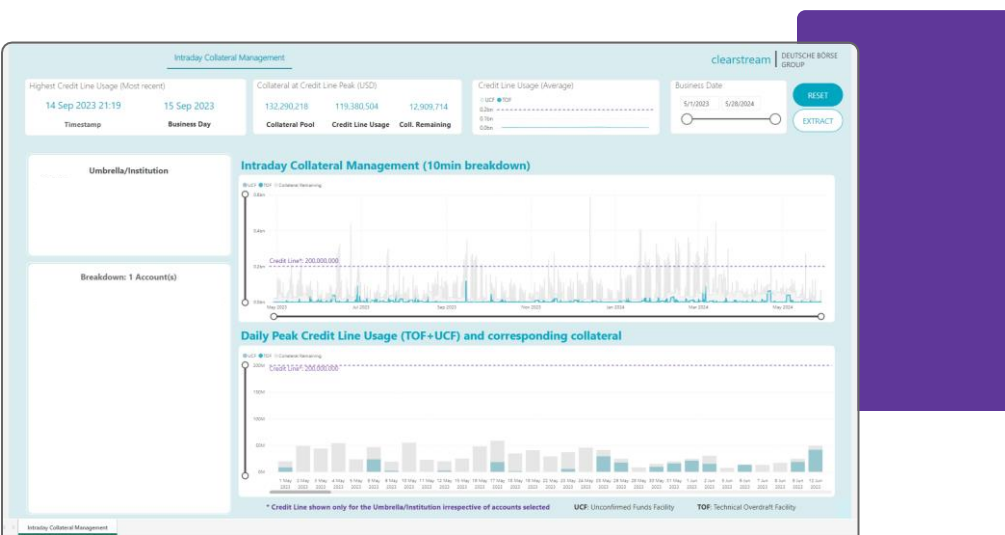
Intraday Collateral Management

clearstream | DEUTSCHE BÖRSE GROUP

Highest Credit Line Usage (Most recent)

14 Sep 2023 21:19
Timestamp

15 Sep 2023
Business Day

Collateral at Credit Line Peak (USD)

132,290,218
Collateral Pool

119,380,504
Credit Line Usage

12,909,714
Coll. Remaining

Credit Line Usage (Average)

UCF TOF

0.2bn
0.1bn
0.0bn

Business Date

5/1/2023
5/28/2024

RESET

EXTRACT

Umbrella/Institution

Breakdown: 1 Account(s)

Intraday Collateral Management (10min breakdown)

UCF TOF Collateral Remaining

0.6bn
0.4bn
0.2bn
0.0bn

Credit Line*: 200,000,000

May 2023 Jul 2023 Sep 2023 Nov 2023 Jan 2024 Mar 2024 May 2024

Daily Peak Credit Line Usage (TOF+UCF) and corresponding collateral

UCF TOF Collateral Remaining

200M
150M
100M
50M
0M

Credit Line*: 200,000,000

1 May 2023 2 May 2023 3 May 2023 4 May 2023 5 May 2023 8 May 2023 9 May 2023 10 May 2023 11 May 2023 12 May 2023 15 May 2023 16 May 2023 17 May 2023 18 May 2023 19 May 2023 22 May 2023 23 May 2023 24 May 2023 25 May 2023 26 May 2023 29 May 2023 30 May 2023 31 May 2023 1 Jun 2023 2 Jun 2023 5 Jun 2023 6 Jun 2023 7 Jun 2023 8 Jun 2023 9 Jun 2023 12 Jun 2023

* Credit Line shown only for the Umbrella/Institution irrespective of accounts selected

UCF: Unconfirmed Funds Facility

TOF: Technical Overdraft Facility

Intraday Collateral Management